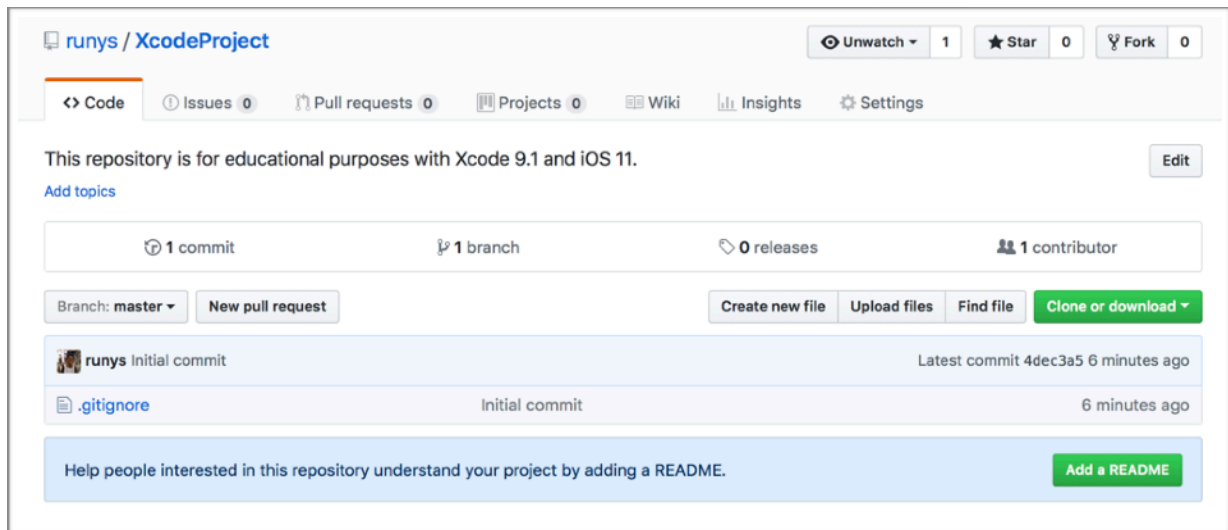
runys / XcodeProject

Unwatch ▾ 1 Star 0 Fork 0

<> Code Issues 0 Pull requests 0 Projects 0 Wiki Insights Settings

This repository is for educational purposes with Xcode 9.1 and iOS 11.

Edit

Add topics

1 commit 1 branch 0 releases 1 contributor

Branch: master ▾ New pull request Create new file Upload files Find file Clone or download ▾

runys Initial commit Latest commit 4dec3a5 6 minutes ago

.gitignore Initial commit 6 minutes ago

Help people interested in this repository understand your project by adding a README.

Add a README